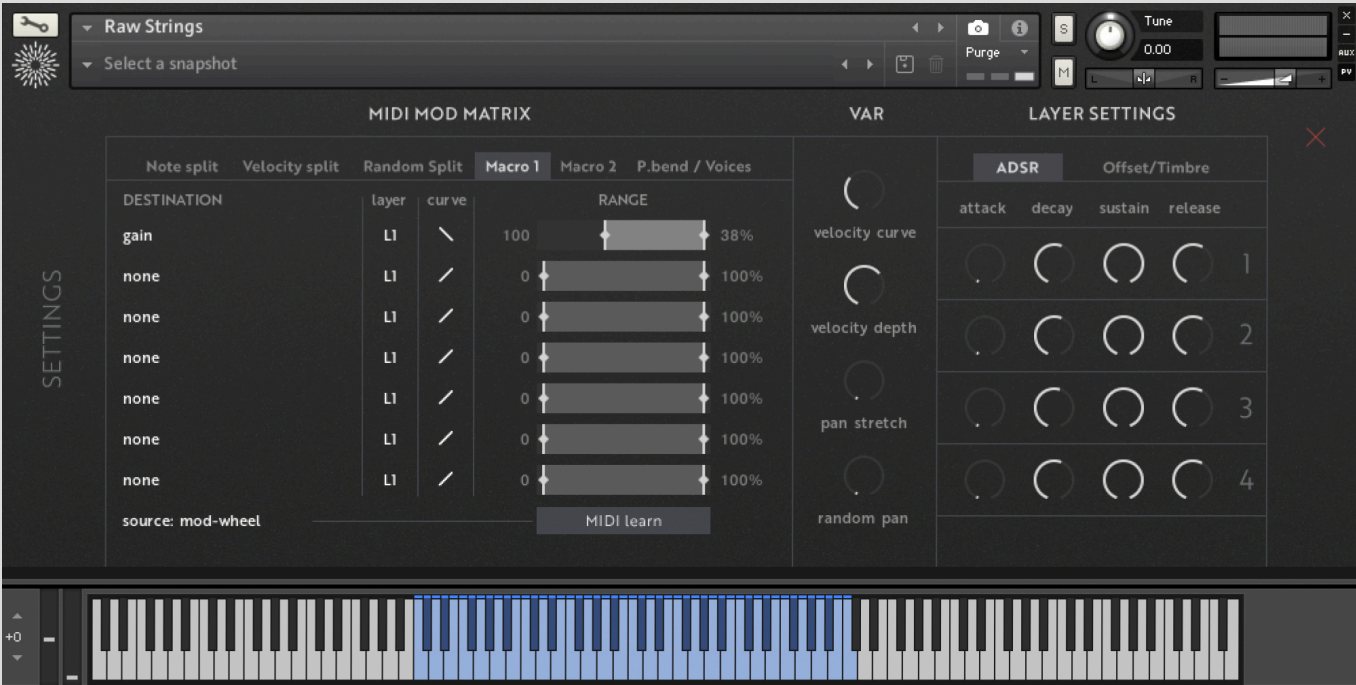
Raw Strings
Select a snapshot
Purge
S
M
Tune
0.00
L
R
AUX
PV

MIDI MOD MATRIX
VAR
LAYER SETTINGS

SETTINGS

Note split Velocity split Random Split Macro 1 Macro 2 P.bend / Voices

| DESTINATION | layer | curve | RANGE | |
|---|---|---|---|---|
| gain | L1 | | 100 | 38% |
| none | L1 | | 0 | 100% |
| none | L1 | | 0 | 100% |
| none | L1 | | 0 | 100% |
| none | L1 | | 0 | 100% |
| none | L1 | | 0 | 100% |
| none | L1 | | 0 | 100% |

source: mod-wheel
MIDI learn

velocity curve
velocity depth
pan stretch
random pan

ADSR Offset/Timbre
attack decay sustain release
1
2
3
4

+0